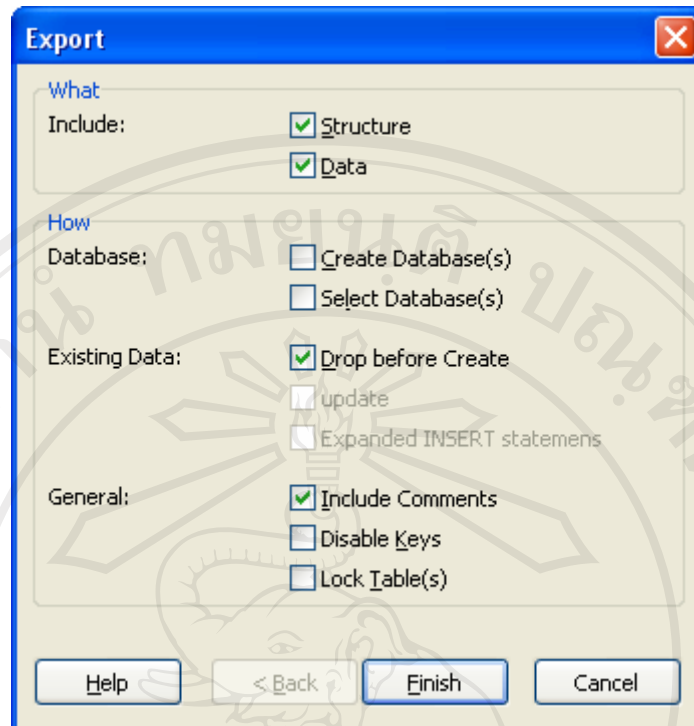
Export

What

Include:

Structure

Data

How

Database:

Create Database(s)

Select Database(s)

Existing Data:

Drop before Create

update

Expanded INSERT statemens

General:

Include Comments

Disable Keys

Lock Table(s)

Help

< Back

Finish

Cancel